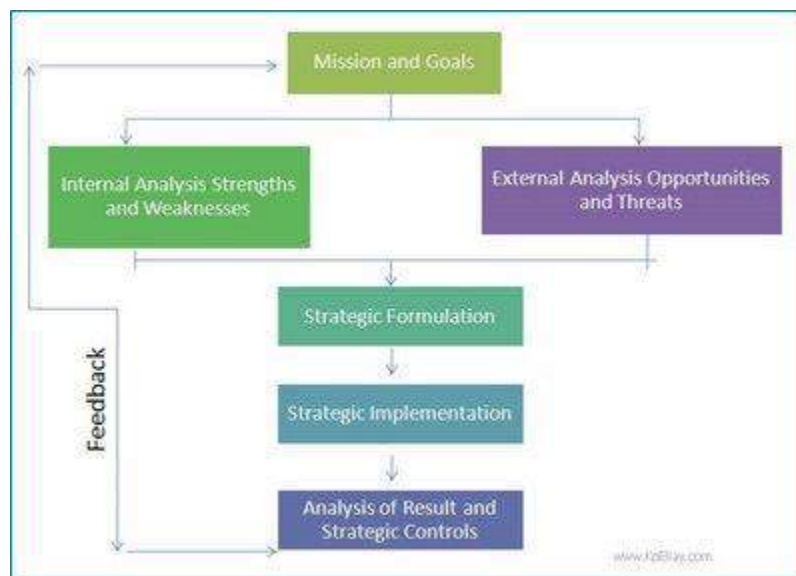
Mission and Goals

Internal Analysis Strengths and Weaknesses

External Analysis Opportunities and Threats

Strategic Formulation

Strategic Implementation

Analysis of Result and Strategic Controls

Feedback

www.KpBlay.com